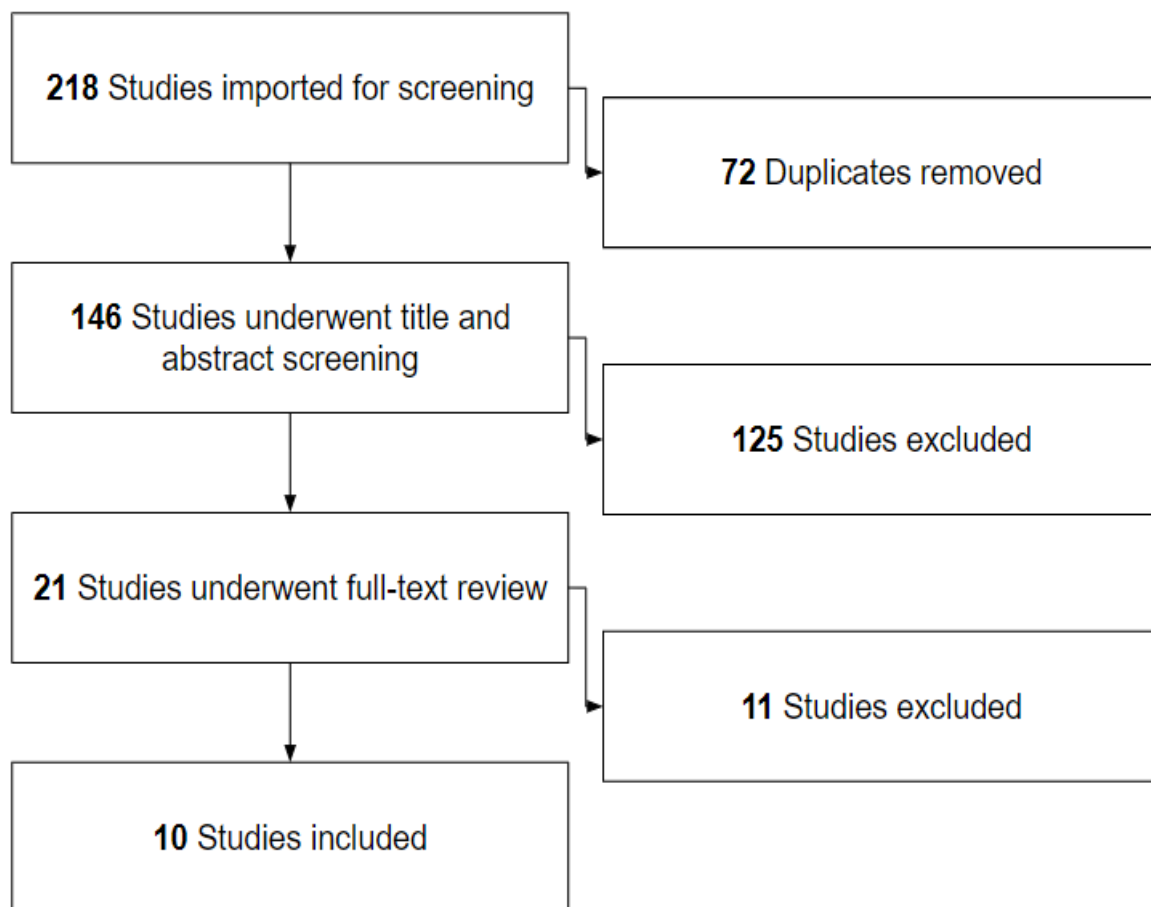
218 Studies imported for screening

72 Duplicates removed

146 Studies underwent title and abstract screening

125 Studies excluded

21 Studies underwent full-text review

11 Studies excluded

10 Studies included